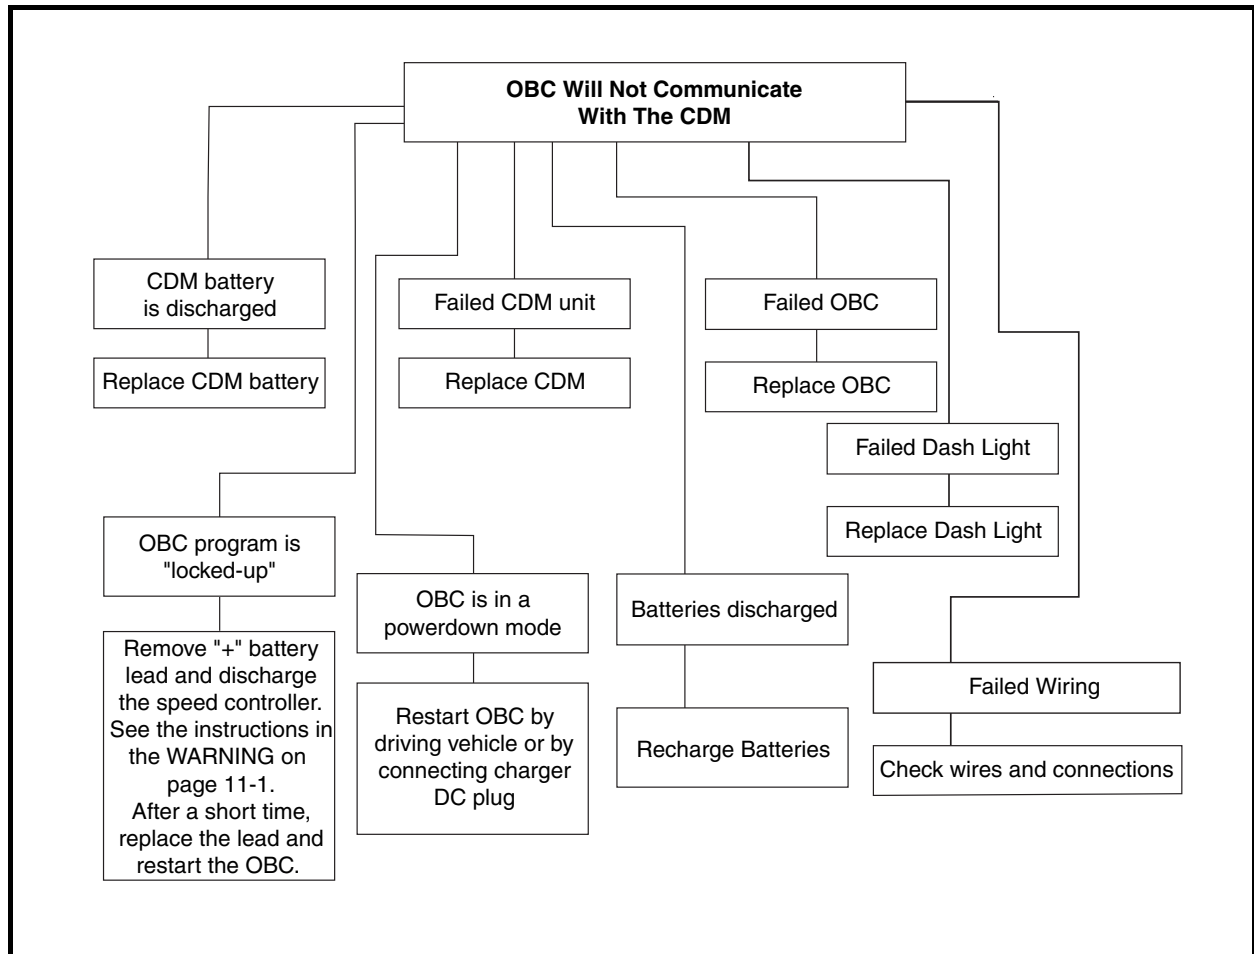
OBC Will Not Communicate With The CDM

CDM battery is discharged

Replace CDM battery

Failed CDM unit

Replace CDM

Failed OBC

Replace OBC

Failed Dash Light

Replace Dash Light

OBC program is "locked-up"

Remove "+" battery lead and discharge the speed controller. See the instructions in the WARNING on page 11-1. After a short time, replace the lead and restart the OBC.

OBC is in a powerdown mode

Restart OBC by driving vehicle or by connecting charger DC plug

Batteries discharged

Recharge Batteries

Failed Wiring

Check wires and connections